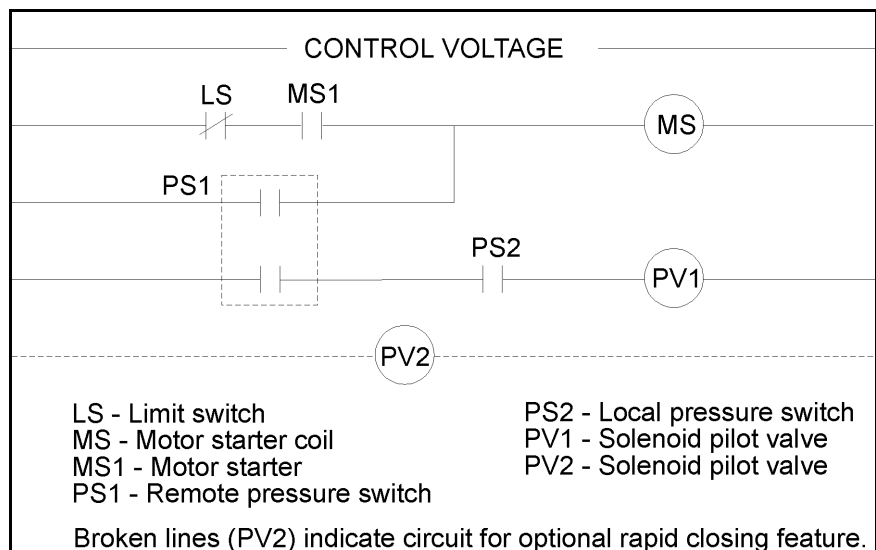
CONTROL VOLTAGE

LS MS1

MS

PS1

PS2

PV1

PV2

LS - Limit switch
MS - Motor starter coil
MS1 - Motor starter
PS1 - Remote pressure switch

PS2 - Local pressure switch
PV1 - Solenoid pilot valve
PV2 - Solenoid pilot valve

Broken lines (PV2) indicate circuit for optional rapid closing feature.